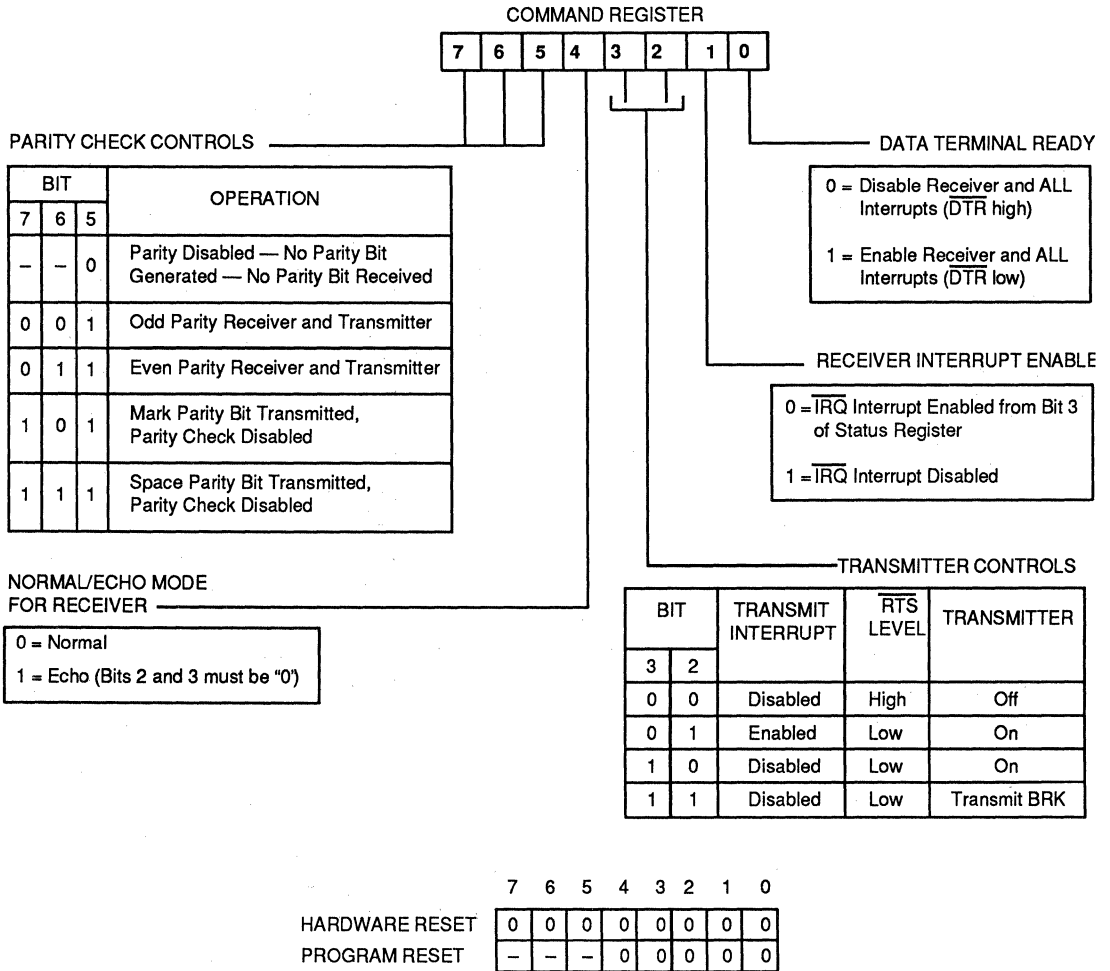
COMMAND REGISTER

| 7 | 6 | 5 | 4 | 3 | 2 | 1 | 0 |
|---|---|---|---|---|---|---|---|

PARITY CHECK CONTROLS

| BIT 7 | BIT 6 | BIT 5 | OPERATION |
|---|---|---|---|
| – | – | 0 | Parity Disabled — No Parity Bit Generated — No Parity Bit Received |
| 0 | 0 | 1 | Odd Parity Receiver and Transmitter |
| 0 | 1 | 1 | Even Parity Receiver and Transmitter |
| 1 | 0 | 1 | Mark Parity Bit Transmitted, Parity Check Disabled |
| 1 | 1 | 1 | Space Parity Bit Transmitted, Parity Check Disabled |

DATA TERMINAL READY

0 = Disable Receiver and ALL Interrupts ($\overline{DTR}$ high)

1 = Enable Receiver and ALL Interrupts ($\overline{DTR}$ low)

RECEIVER INTERRUPT ENABLE

0 = $\overline{IRQ}$ Interrupt Enabled from Bit 3 of Status Register

1 = $\overline{IRQ}$ Interrupt Disabled

NORMAL/ECHO MODE FOR RECEIVER

0 = Normal

1 = Echo (Bits 2 and 3 must be "0")

TRANSMITTER CONTROLS

| BIT 3 | BIT 2 | TRANSMIT INTERRUPT | $\overline{RTS}$ LEVEL | TRANSMITTER |
|---|---|---|---|---|
| 0 | 0 | Disabled | High | Off |
| 0 | 1 | Enabled | Low | On |
| 1 | 0 | Disabled | Low | On |
| 1 | 1 | Disabled | Low | Transmit BRK |

| | 7 | 6 | 5 | 4 | 3 | 2 | 1 | 0 |
|---|---|---|---|---|---|---|---|---|
| HARDWARE RESET | 0 | 0 | 0 | 0 | 0 | 0 | 0 | 0 |
| PROGRAM RESET | – | – | – | 0 | 0 | 0 | 0 | 0 |